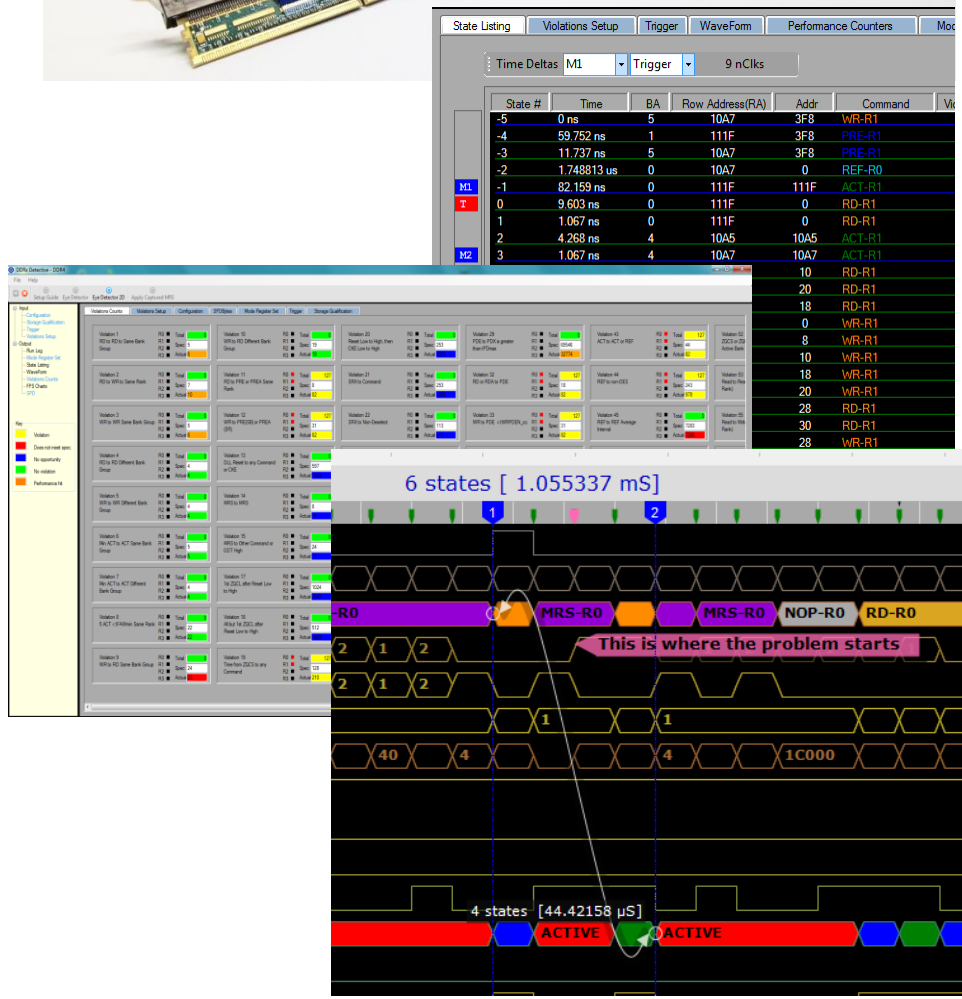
State Listing | Violations Setup | Trigger | WaveForm | Performance Counters | Mo

Time Deltas M1 Trigger 9 nClks

| State # | Time | BA | Row Address(RA) | Addr | Command |
|---|---|---|---|---|---|
| -5 | 0 ns | 5 | 10A7 | 3F8 | WR-R1 |
| -4 | 59.752 ns | 1 | 111F | 3F8 | PRE-R1 |
| -3 | 11.737 ns | 5 | 10A7 | 3F8 | PRE-R1 |
| -2 | 1.748813 us | 0 | 10A7 | 0 | REF-R0 |
| -1 | 82.159 ns | 0 | 111F | 111F | ACT-R1 |
| 0 | 9.603 ns | 0 | 111F | 0 | RD-R1 |
| 1 | 1.067 ns | 0 | 111F | 0 | RD-R1 |
| 2 | 4.268 ns | 4 | 10A5 | 10A5 | ACT-R1 |
| 3 | 1.067 ns | 4 | 10A7 | 10A7 | ACT-R1 |
| | | | | 10 | RD-R1 |
| | | | | 20 | RD-R1 |
| | | | | 18 | RD-R1 |
| | | | | 0 | WR-R1 |
| | | | | 8 | WR-R1 |
| | | | | 10 | WR-R1 |
| | | | | 18 | WR-R1 |
| | | | | 20 | WR-R1 |
| | | | | 28 | RD-R1 |
| | | | | 30 | RD-R1 |
| | | | | 28 | WR-R1 |

M1
T
M2

DDRx Detective - DDR4
File Help
Setup Guide Eye Detection Eye Detection 2D Apply Captured MRS
Violations Counts | Violations Setup | Configuration | SPDBytes | Mode Register Set | Trigger | Storage Qualification

Violation 1 RD to RD to Same Bank Group
Violation 2 RD to WR to Same Bank Group
Violation 3 WR to WR Same Bank Group
Violation 4 RD to RD Different Bank Group
Violation 5 WR to WR Different Bank Group
Violation 6 Min ACT to ACT Same Bank Group
Violation 7 Min ACT to ACT Different Bank Group
Violation 8 5 ACT < tFAWmin Same Bank
Violation 9 WR to RD Same Bank Group
Violation 10 WR to RD Different Bank Group
Violation 11 RD to PRE or PREA Same Bank
Violation 12 WR to PRE(SB) or PREA (SR)
Violation 13 DLL Reset to any Command or CKE
Violation 14 MRS to MRS
Violation 15 MRS to Other Command or ODT High
Violation 17 1st ZQCL after Reset Low to High
Violation 18 Afout 1st ZQCL after Reset Low to High
Violation 19 Time from ZQCS to any Command
Violation 20 Reset Low to High, then CKE Low to High
Violation 21 SRX to Command
Violation 22 SRX to Non-Decoded
Violation 29 PDE to PDX is greater than tPDmax
Violation 32 RD or RDA to PDE
Violation 33 WR to PDE < tWRPDEN_nc
Violation 43 ACT to ACT or REF
Violation 44 REF to non-DES
Violation 45 REF to REF Average Interval
Total Spec Actual

Input Configuration Storage Qualification Trigger Violations Setup Output Run Log Mode Register Set State Listing WaveForm Violations Counts FPS Charts SPD

Key
Violation
Does not meet spec
No opportunity
No violation
Performance hit

6 states [ 1.055337 mS]
1 2
-R0 MRS-R0 MRS-R0 NOP-R0 RD-R0
This is where the problem starts
2 1 2
2 1 2
1 1
40 4 4 1C000
4 states [44.42158 μS]
ACTIVE ACTIVE